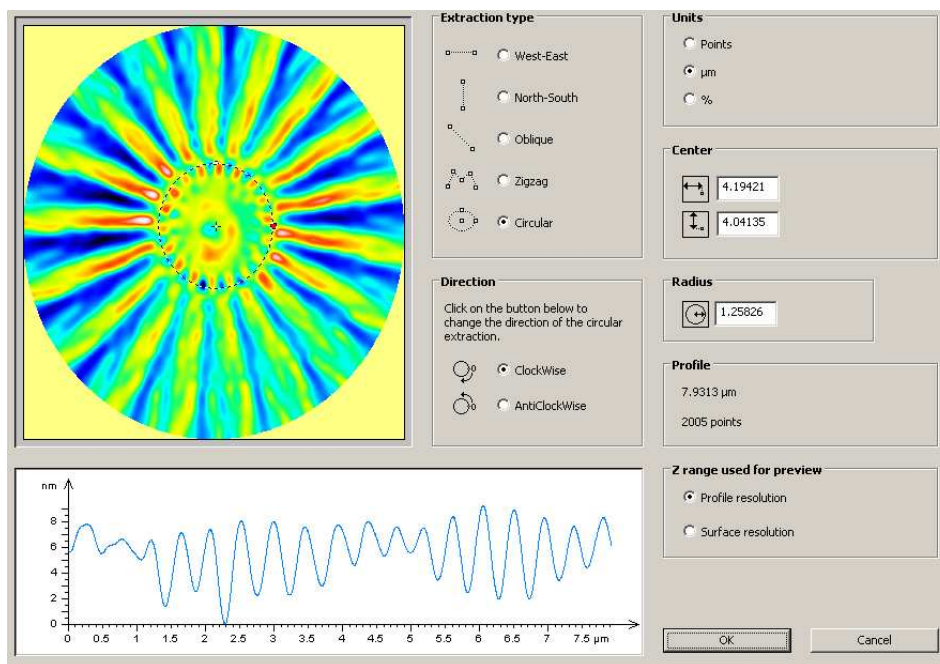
Extraction type

West-East

North-South

Oblique

Zigzag

Circular

Units

Points

µm

%

Center

4.19421

4.04135

Direction

Click on the button below to change the direction of the circular extraction.

ClockWise

AntiClockWise

Radius

1.25826

Profile

7.9313 µm

2005 points

nm

8

6

4

2

0

0 0.5 1 1.5 2 2.5 3 3.5 4 4.5 5 5.5 6 6.5 7 7.5 µm

Z range used for preview

Profile resolution

Surface resolution

OK

Cancel